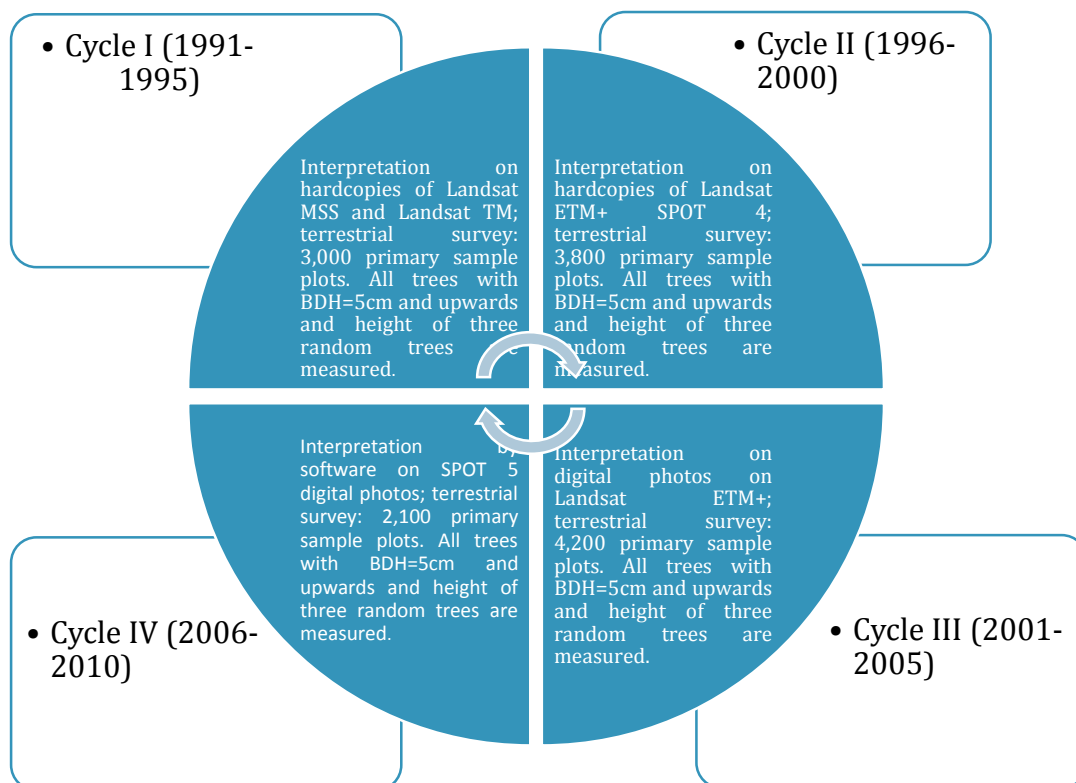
• Cycle I (1991-1995)

Interpretation on hardcopies of Landsat MSS and Landsat TM; terrestrial survey: 3,000 primary sample plots. All trees with BDH=5cm and upwards and height of three random trees are measured.

• Cycle II (1996-2000)

Interpretation on hardcopies of Landsat ETM+ SPOT 4; terrestrial survey: 3,800 primary sample plots. All trees with BDH=5cm and upwards and height of three random trees are measured.

• Cycle IV (2006-2010)

Interpretation by software on SPOT 5 digital photos; terrestrial survey: 2,100 primary sample plots. All trees with BDH=5cm and upwards and height of three random trees are measured.

• Cycle III (2001-2005)

Interpretation on digital photos on Landsat ETM+; terrestrial survey: 4,200 primary sample plots. All trees with BDH=5cm and upwards and height of three random trees are measured.